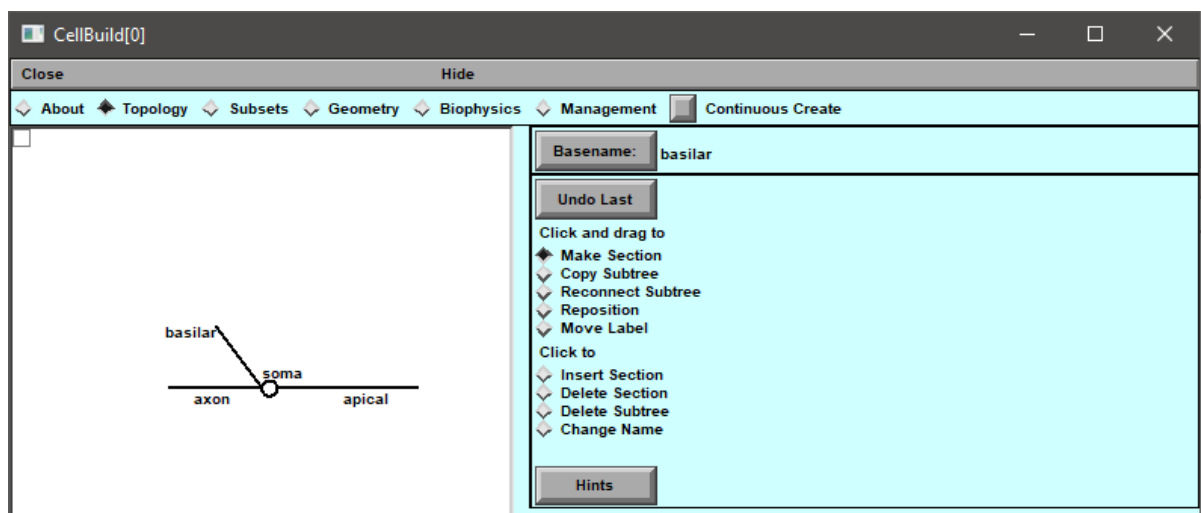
CellBuild[0]

Close Hide

About Topology Subsets Geometry Biophysics Management Continuous Create

basilar
soma
axon
apical

Basename: basilar

Undo Last

Click and drag to
Make Section
Copy Subtree
Reconnect Subtree
Reposition
Move Label
Click to
Insert Section
Delete Section
Delete Subtree
Change Name

Hints